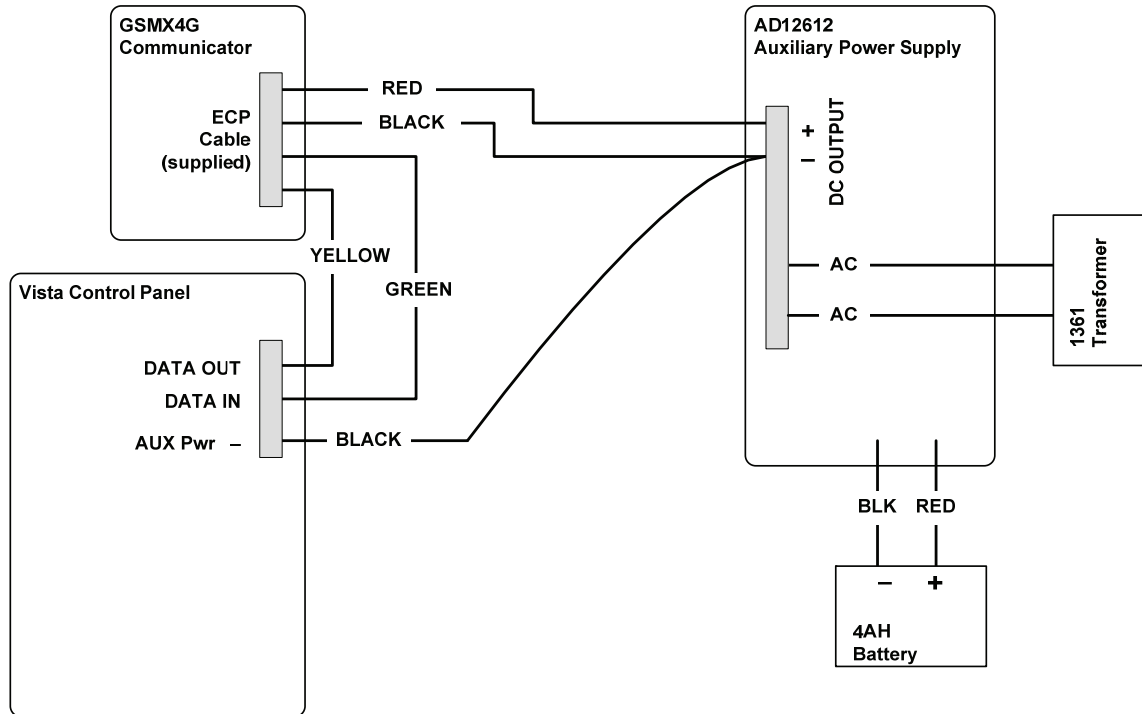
GSMX4G
Communicator

ECP
Cable
(supplied)

RED

BLACK

AD12612
Auxiliary Power Supply

+
–
DC OUTPUT

YELLOW

GREEN

Vista Control Panel

DATA OUT
DATA IN
AUX Pwr –

BLACK

AC
AC

1361
Transformer

BLK
RED

–
+

4AH
Battery